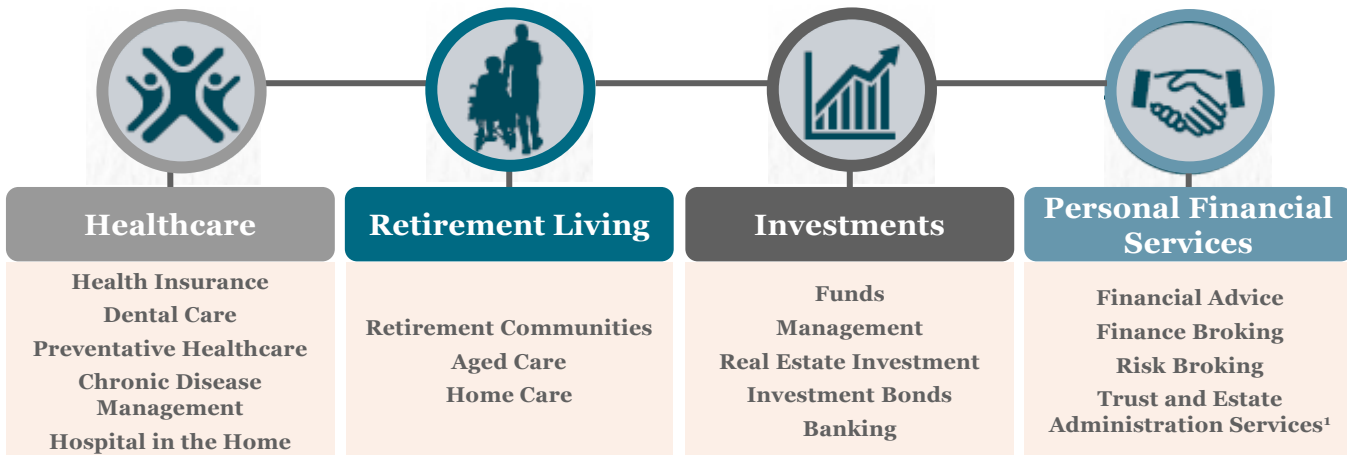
Healthcare

Health Insurance
Dental Care
Preventative Healthcare
Chronic Disease Management
Hospital in the Home

Retirement Living

Retirement Communities
Aged Care
Home Care

Investments

Funds
Management
Real Estate Investment
Investment Bonds
Banking

Personal Financial Services

Financial Advice
Finance Broking
Risk Broking
Trust and Estate Administration Services$^1$